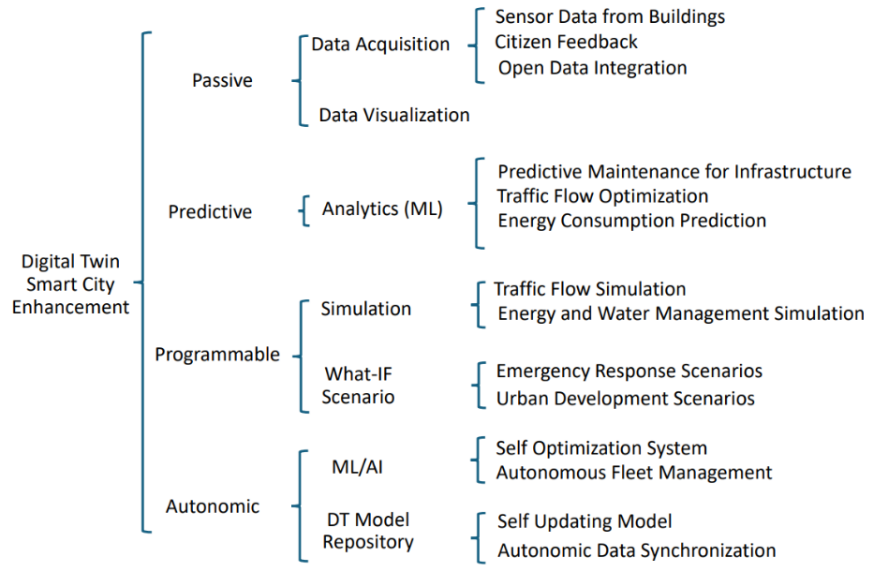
Digital Twin Smart City Enhancement

Passive

Data Acquisition

Sensor Data from Buildings
Citizen Feedback
Open Data Integration

Data Visualization

Predictive

Analytics (ML)

Predictive Maintenance for Infrastructure
Traffic Flow Optimization
Energy Consumption Prediction

Programmable

Simulation

Traffic Flow Simulation
Energy and Water Management Simulation

What-IF Scenario

Emergency Response Scenarios
Urban Development Scenarios

Autonomic

ML/AI

Self Optimization System
Autonomous Fleet Management

DT Model Repository

Self Updating Model
Autonomic Data Synchronization